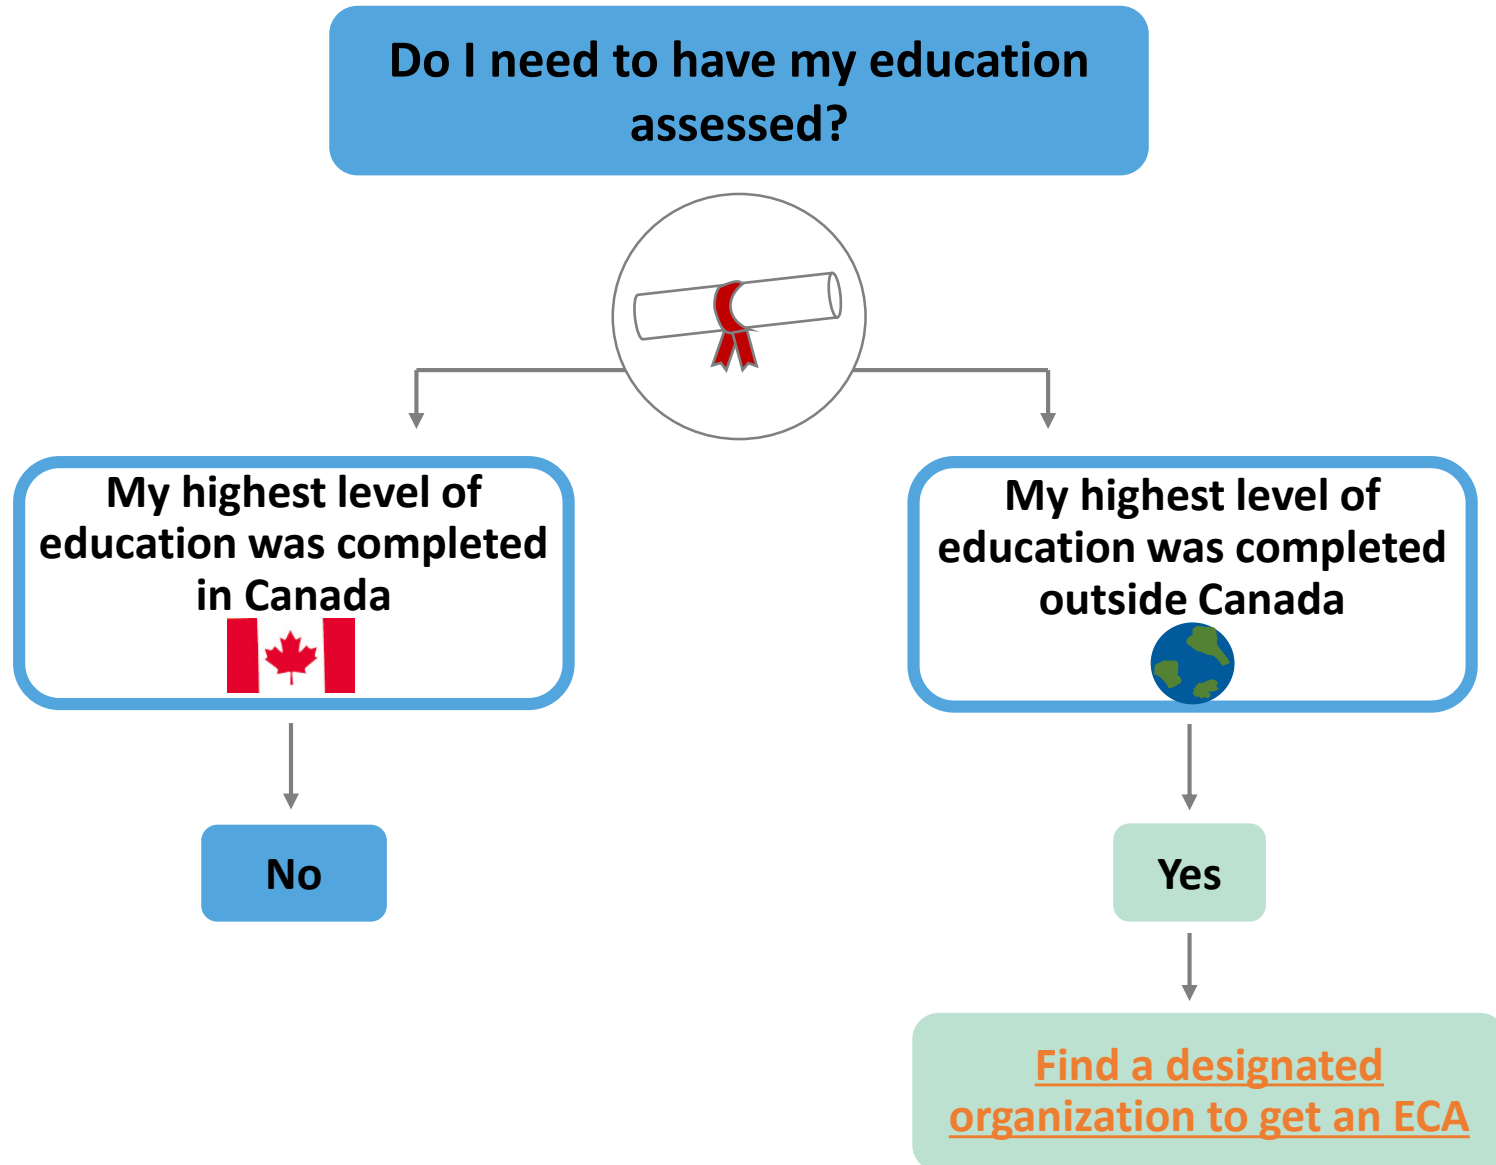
Do I need to have my education assessed?

My highest level of education was completed in Canada

No

My highest level of education was completed outside Canada

Yes

Find a designated organization to get an ECA